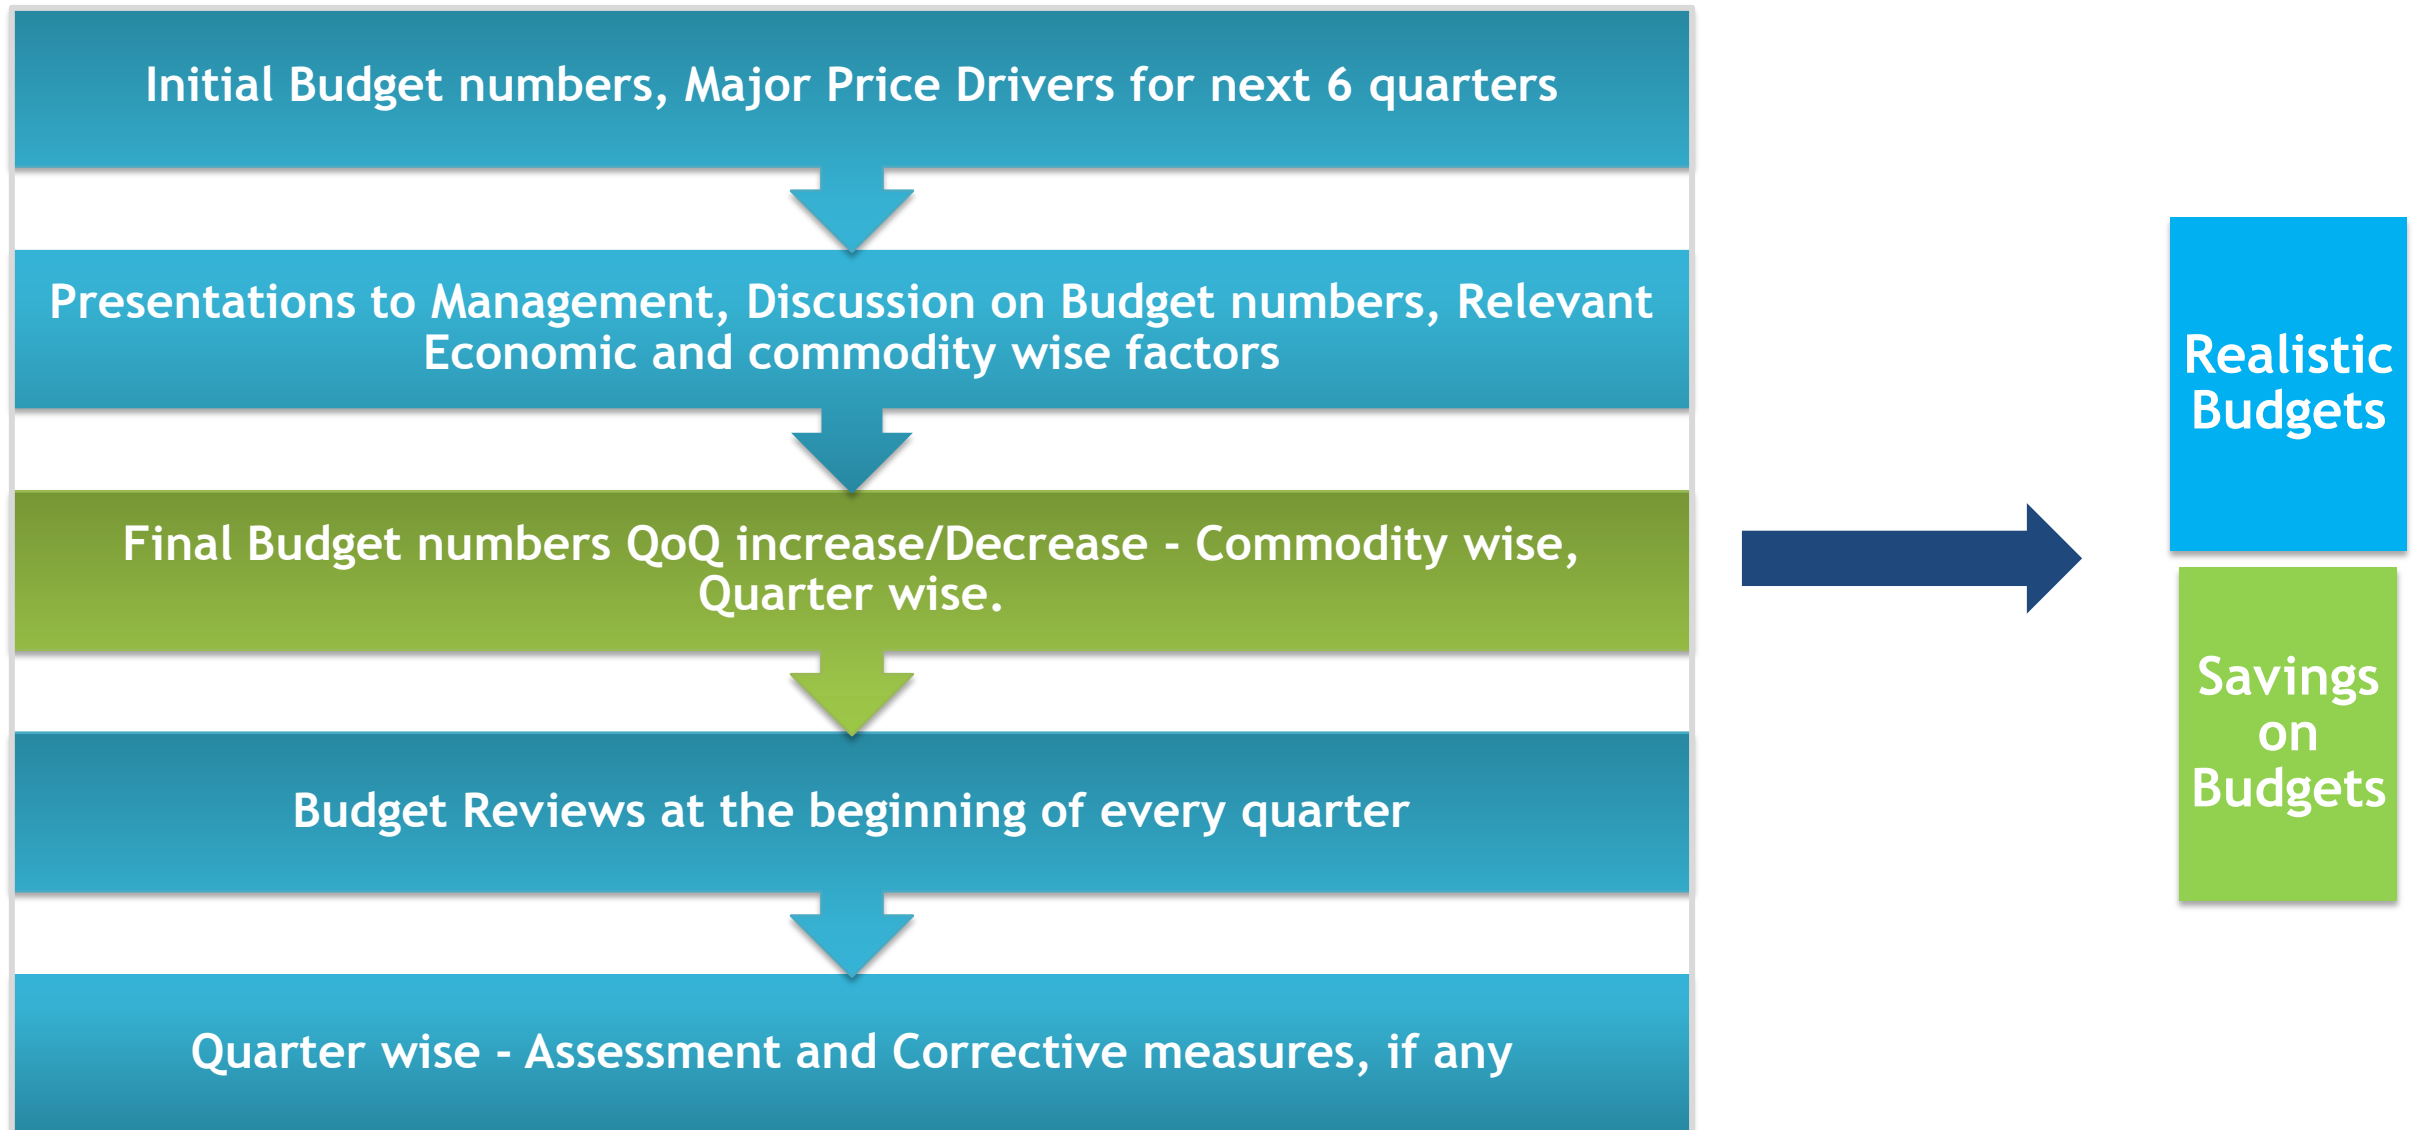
Initial Budget numbers, Major Price Drivers for next 6 quarters

Presentations to Management, Discussion on Budget numbers, Relevant Economic and commodity wise factors

Final Budget numbers QoQ increase/Decrease - Commodity wise, Quarter wise.

Budget Reviews at the beginning of every quarter

Quarter wise - Assessment and Corrective measures, if any

Realistic Budgets

Savings on Budgets